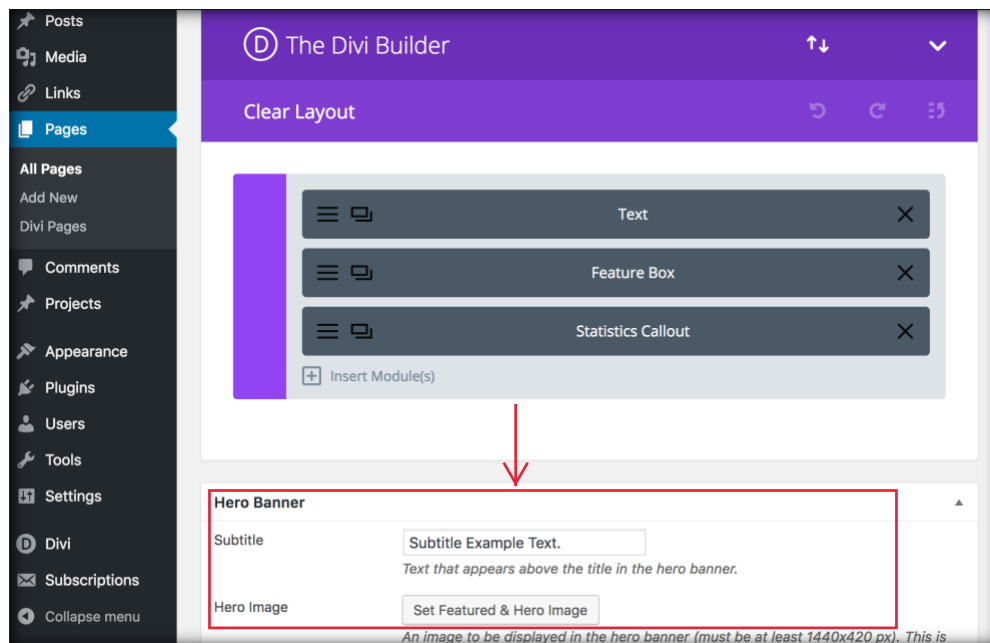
Posts
Media
Links
Pages
All Pages
Add New
Divi Pages
Comments
Projects
Appearance
Plugins
Users
Tools
Settings
Divi
Subscriptions
Collapse menu

D The Divi Builder

Clear Layout

Text
Feature Box
Statistics Callout
Insert Module(s)

Hero Banner
Subtitle
Subtitle Example Text.
Text that appears above the title in the hero banner.
Hero Image
Set Featured & Hero Image
An image to be displayed in the hero banner (must be at least 1440x420 px). This is